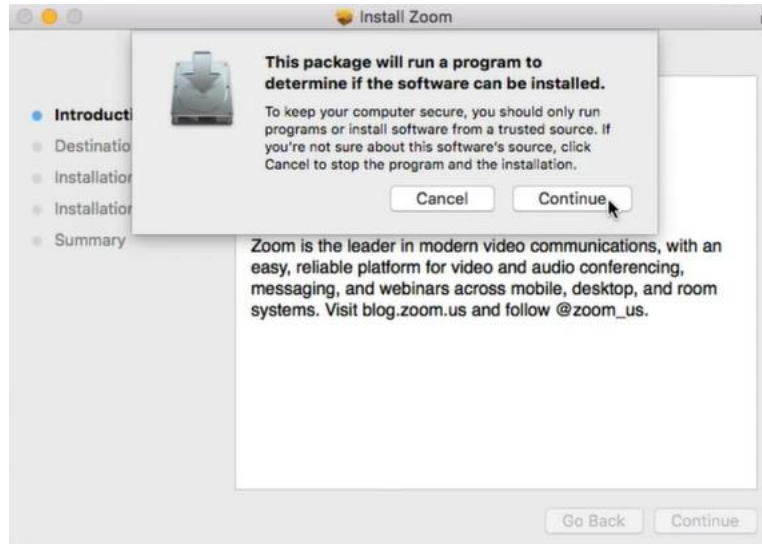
Install Zoom

Introducti
Destinatio
Installatior
Installatior
Summary

This package will run a program to determine if the software can be installed.

To keep your computer secure, you should only run programs or install software from a trusted source. If you're not sure about this software's source, click Cancel to stop the program and the installation.

Cancel
Continue

Zoom is the leader in modern video communications, with an easy, reliable platform for video and audio conferencing, messaging, and webinars across mobile, desktop, and room systems. Visit blog.zoom.us and follow @zoom_us.

Go Back
Continue